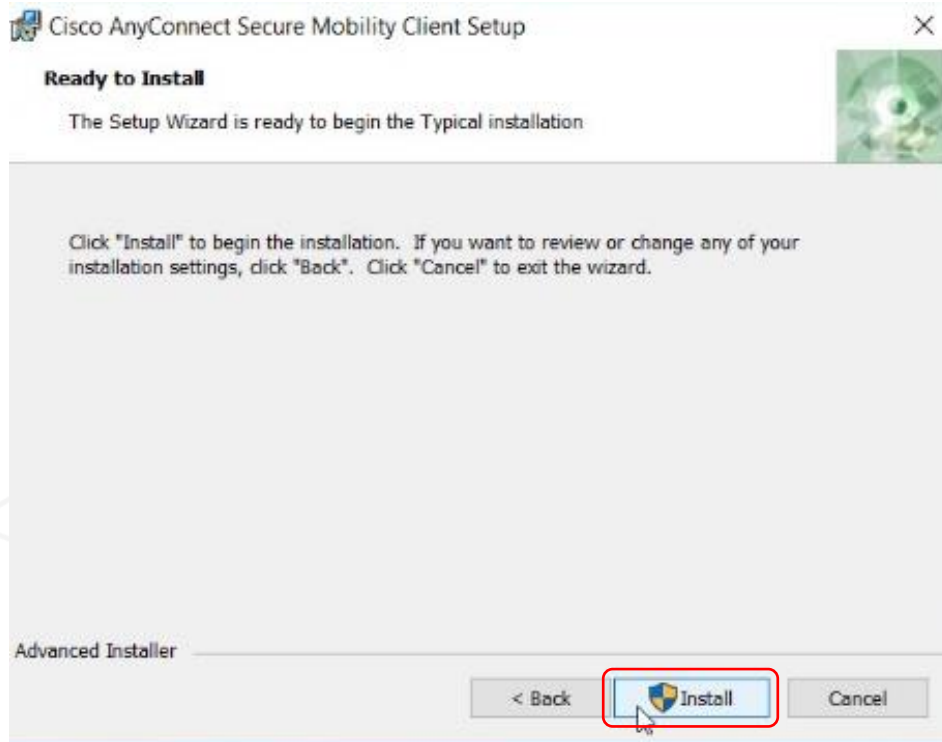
Cisco AnyConnect Secure Mobility Client Setup

×

Ready to Install

The Setup Wizard is ready to begin the Typical installation

Click "Install" to begin the installation. If you want to review or change any of your installation settings, click "Back". Click "Cancel" to exit the wizard.

Advanced Installer

< Back

Install

Cancel